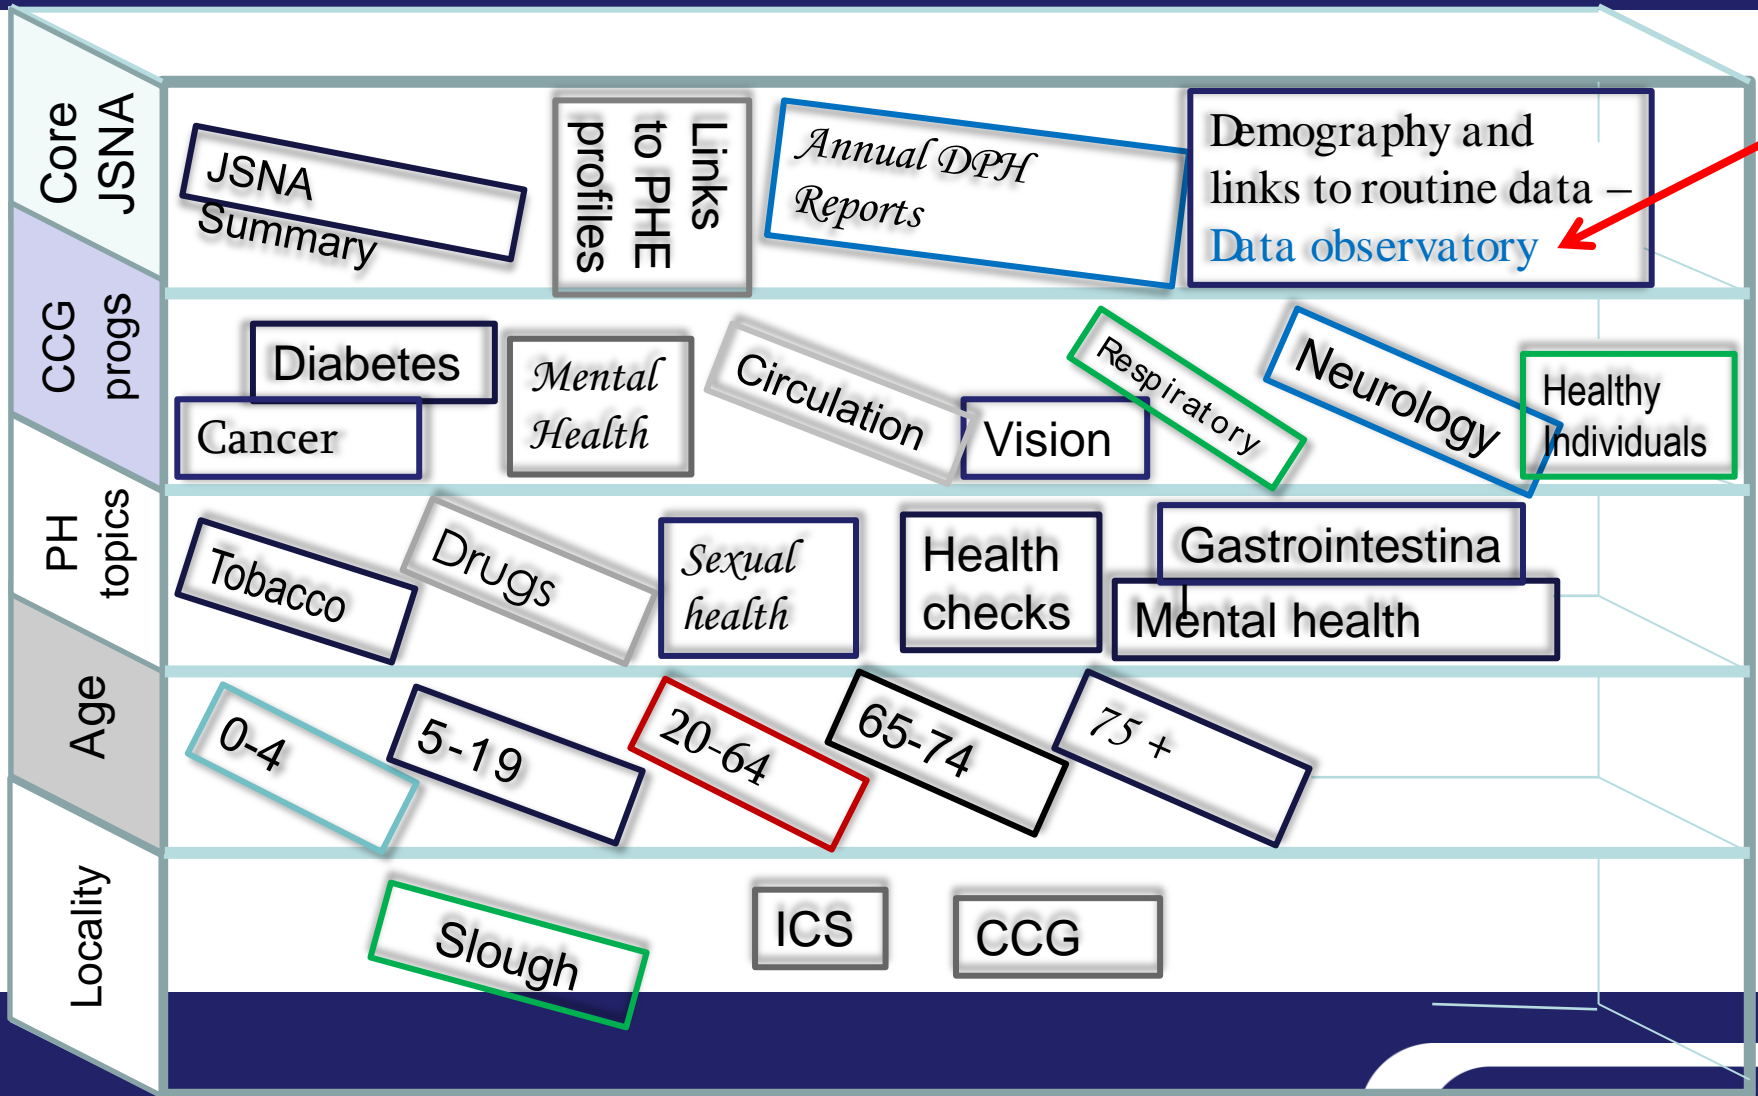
Core JSNA

JSNA Summary

Links to PHE profiles

Annual DPH Reports

Demography and links to routine data – Data observatory

CCG progs

Diabetes

Cancer

Mental Health

Circulation

Vision

Respiratory

Neurology

Healthy Individuals

PH topics

Tobacco

Drugs

Sexual health

Health checks

Gastrointestina

Mental health

Age

0-4

5-19

20-64

65-74

75 +

Locality

Slough

ICS

CCG